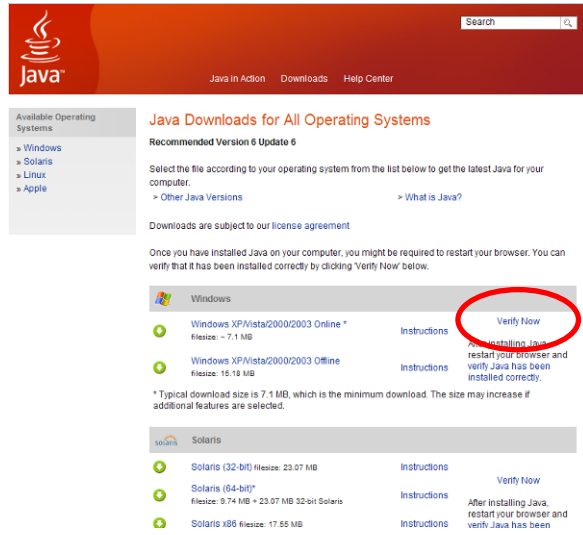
Java™

Search

Java in Action Downloads Help Center

Available Operating Systems

» Windows
» Solaris
» Linux
» Apple

Java Downloads for All Operating Systems

Recommended Version 6 Update 6

Select the file according to your operating system from the list below to get the latest Java for your computer.

> Other Java Versions > What is Java?

Downloads are subject to our license agreement

Once you have installed Java on your computer, you might be required to restart your browser. You can verify that it has been installed correctly by clicking 'Verify Now' below.

Windows

Windows XP/Vista/2000/2003 Online * filesize: ~ 7.1 MB Instructions Verify Now

Windows XP/Vista/2000/2003 Offline filesize: 15.18 MB Instructions

After installing Java, restart your browser and verify Java has been installed correctly.

* Typical download size is 7.1 MB, which is the minimum download. The size may increase if additional features are selected.

Solaris

Solaris

Solaris (32-bit) filesize: 23.07 MB Instructions

Solaris (64-bit)* filesize: 9.74 MB + 23.07 MB 32-bit Solaris Instructions

Solaris x86 filesize: 17.55 MB Instructions

Verify Now

After installing Java, restart your browser and verify Java has been